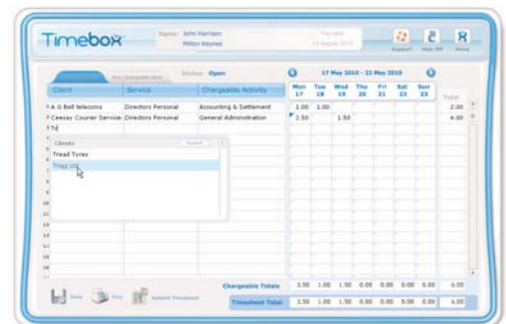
Timebox

Name: John Harrison
Milton Keynes

Thursday
14 August 2010

Support
Nav Off
Menu

Non chargeable time

Status: Open

17 May 2010 - 23 May 2010

| Client | Service | Chargeable Activity | Mon 17 | Tue 18 | Wed 19 | Thu 20 | Fri 21 | Sat 22 | Sun 23 | Total |
|---|---|---|---|---|---|---|---|---|---|---|
| A G Bell telecoms | Directors Personal | Accounting & Settlement | 1.00 | 1.00 | | | | | | 2.00 |
| Ceesay Courier Service | Directors Personal | General Administration | 2.50 | | 1.50 | | | | | 4.00 |
| Tr | | | | | | | | | | |

Clients
Search
Tread Tyres
Trigg Ltd

Chargeable Totals: 3.50 1.00 1.50 0.00 0.00 0.00 0.00 6.00

Timesheet Total: 3.50 1.00 1.50 0.00 0.00 0.00 0.00 6.00

Save
Print
Submit Timesheet